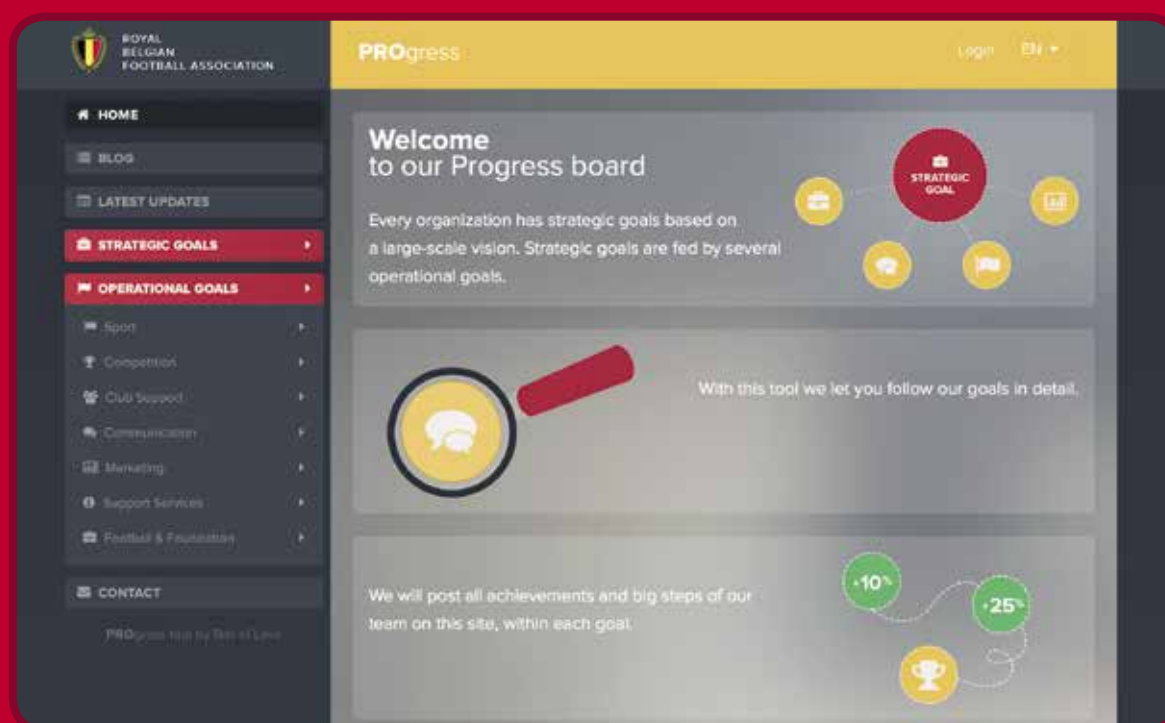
ROYAL
BELGIAN
FOOTBALL ASSOCIATION

PROgress

Login EN

HOME

BLOG

LATEST UPDATES

STRATEGIC GOALS

OPERATIONAL GOALS

Sport

Competition

Club Support

Communication

Marketing

Support Services

Football & Foundation

CONTACT

PROgress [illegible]

Welcome
to our Progress board

Every organization has strategic goals based on a large-scale vision. Strategic goals are fed by several operational goals.

STRATEGIC GOAL

With this tool we let you follow our goals in detail.

We will post all achievements and big steps of our team on this site, within each goal.

+10%

+25%